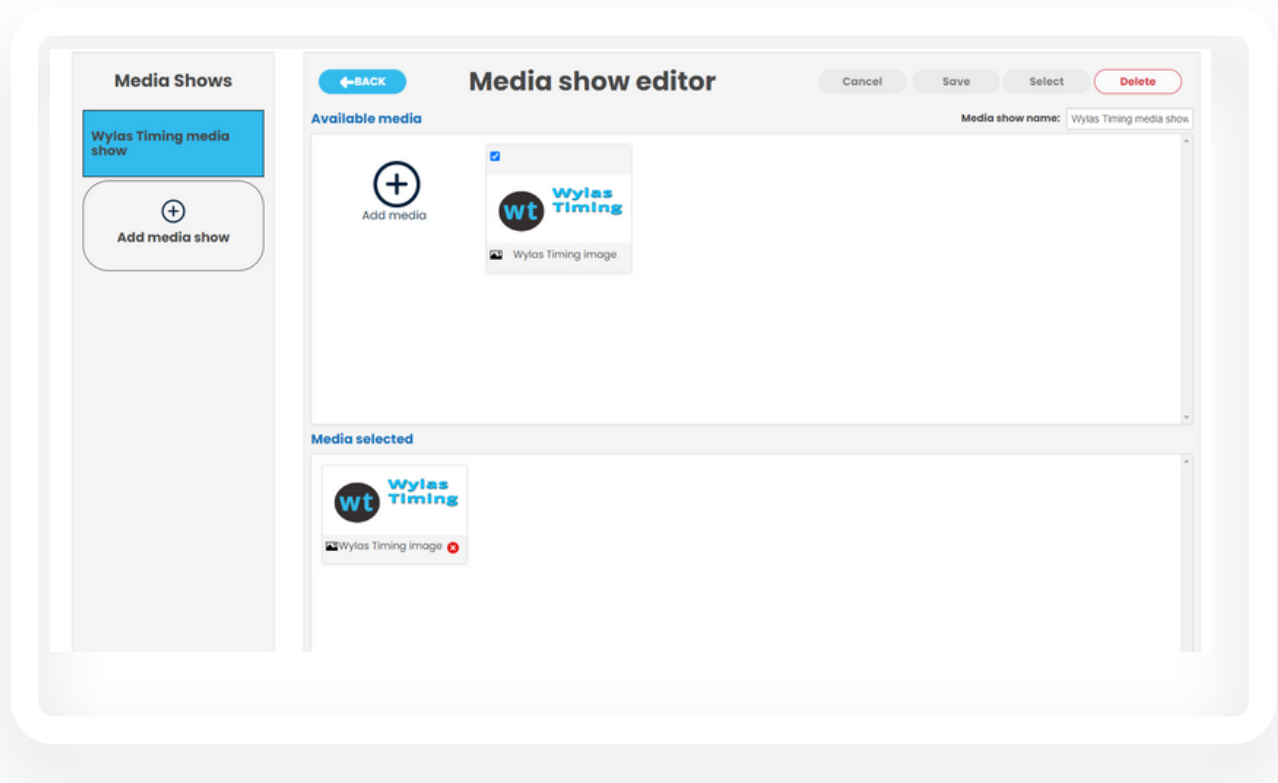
Media Shows

Wylas Timing media show

Add media show

BACK

Media show editor

Cancel Save Select Delete

Available media

Media show name: Wylas Timing media show

Add media

wt Wylas Timing

Wylas Timing image

Media selected

wt Wylas Timing

Wylas Timing image